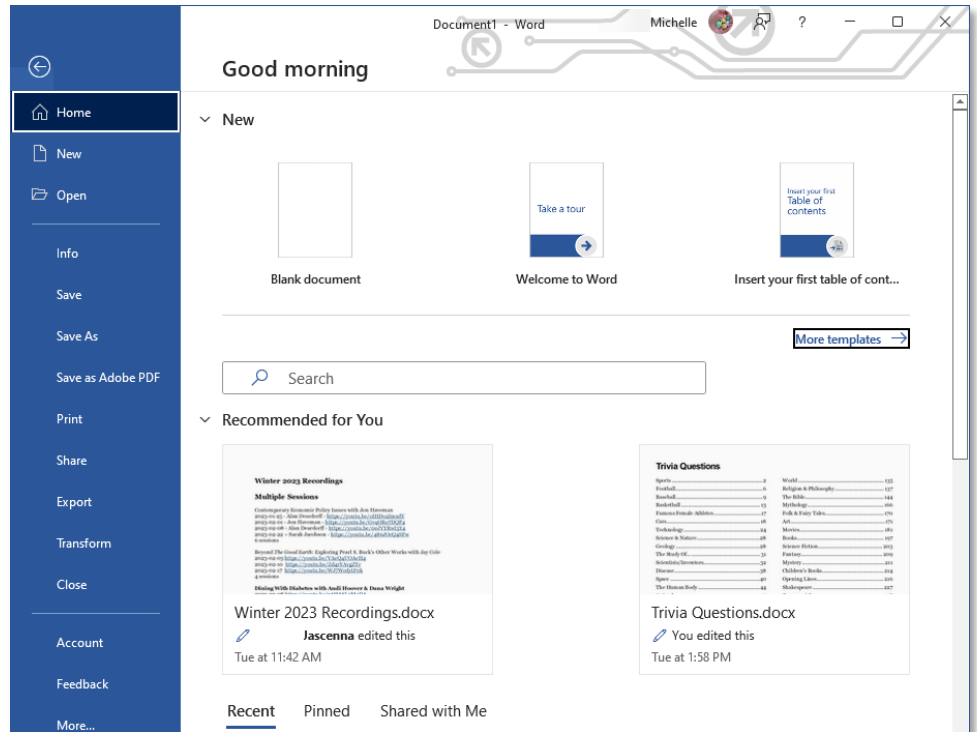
Document1 - Word
Michelle
?

Home
New
Open
Info
Save
Save As
Save as Adobe PDF
Print
Share
Export
Transform
Close
Account
Feedback
More...

Good morning

New

Blank document

Take a tour
Welcome to Word

Insert your first Table of contents
Insert your first table of cont...

More templates

Search

Recommended for You

Winter 2023 Recordings
Multiple Sessions
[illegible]

Winter 2023 Recordings.docx
Jascenna edited this
Tue at 11:42 AM

Trivia Questions
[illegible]

Trivia Questions.docx
You edited this
Tue at 1:58 PM

Recent
Pinned
Shared with Me